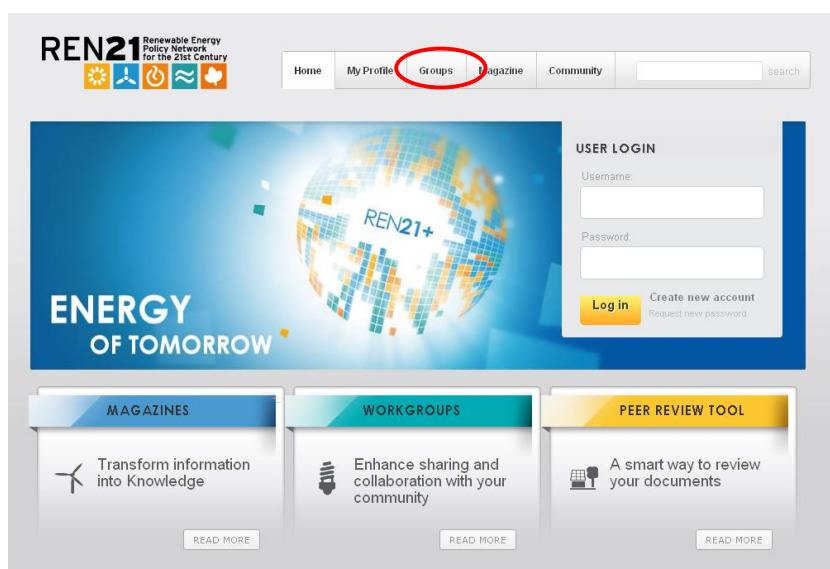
REN21 Renewable Energy Policy Network for the 21st Century

Home | My Profile | Groups | Magazine | Community | search

REN21+

ENERGY OF TOMORROW

USER LOGIN

Username:

Password:

Log in

Create new account

Request new password

MAGAZINES

Transform information into Knowledge

READ MORE

WORKGROUPS

Enhance sharing and collaboration with your community

READ MORE

PEER REVIEW TOOL

A smart way to review your documents

READ MORE